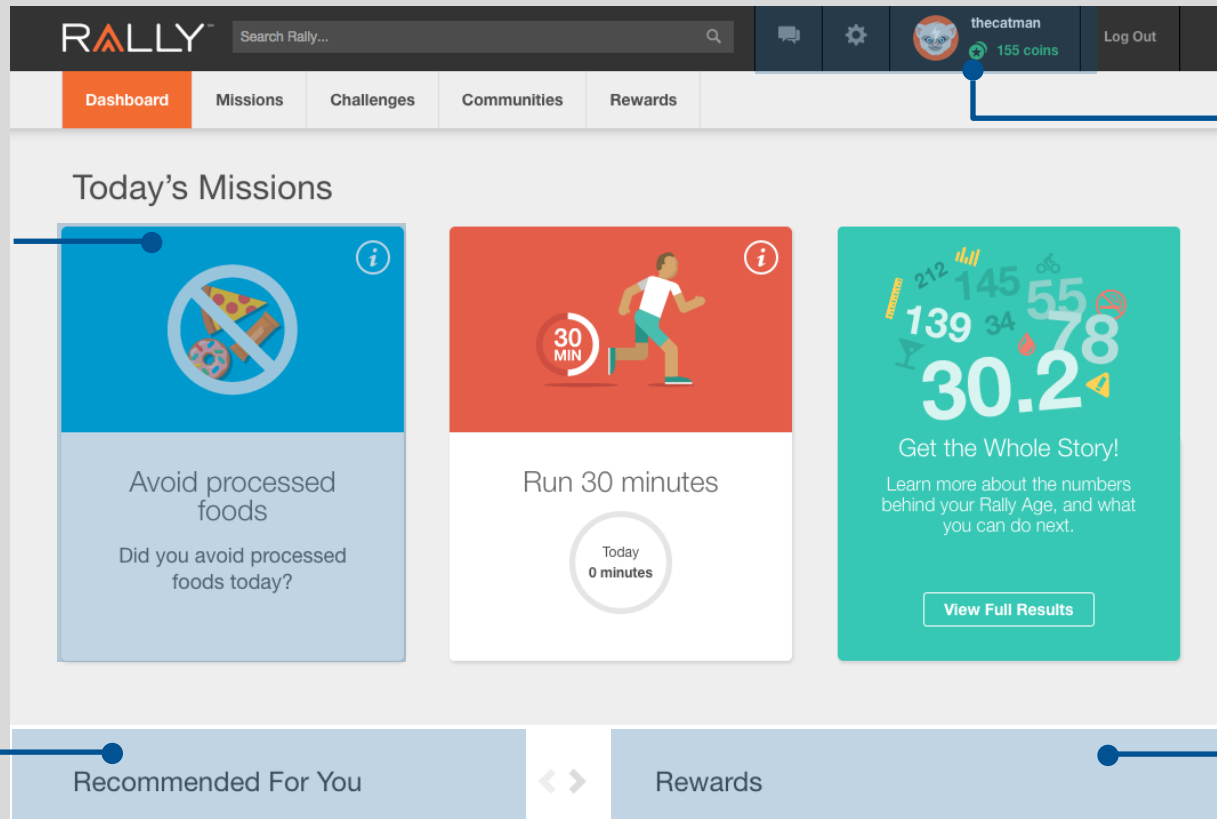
RALLY

Search Rally...

thecatman
155 coins

Log Out

Dashboard | Missions | Challenges | Communities | Rewards

Today's Missions

Avoid processed foods

Did you avoid processed foods today?

30 MIN

Run 30 minutes

Today
0 minutes

212 145 55 139 34 78 30.2

Get the Whole Story!

Learn more about the numbers behind your Rally Age, and what you can do next.

View Full Results

Recommended For You

Rewards